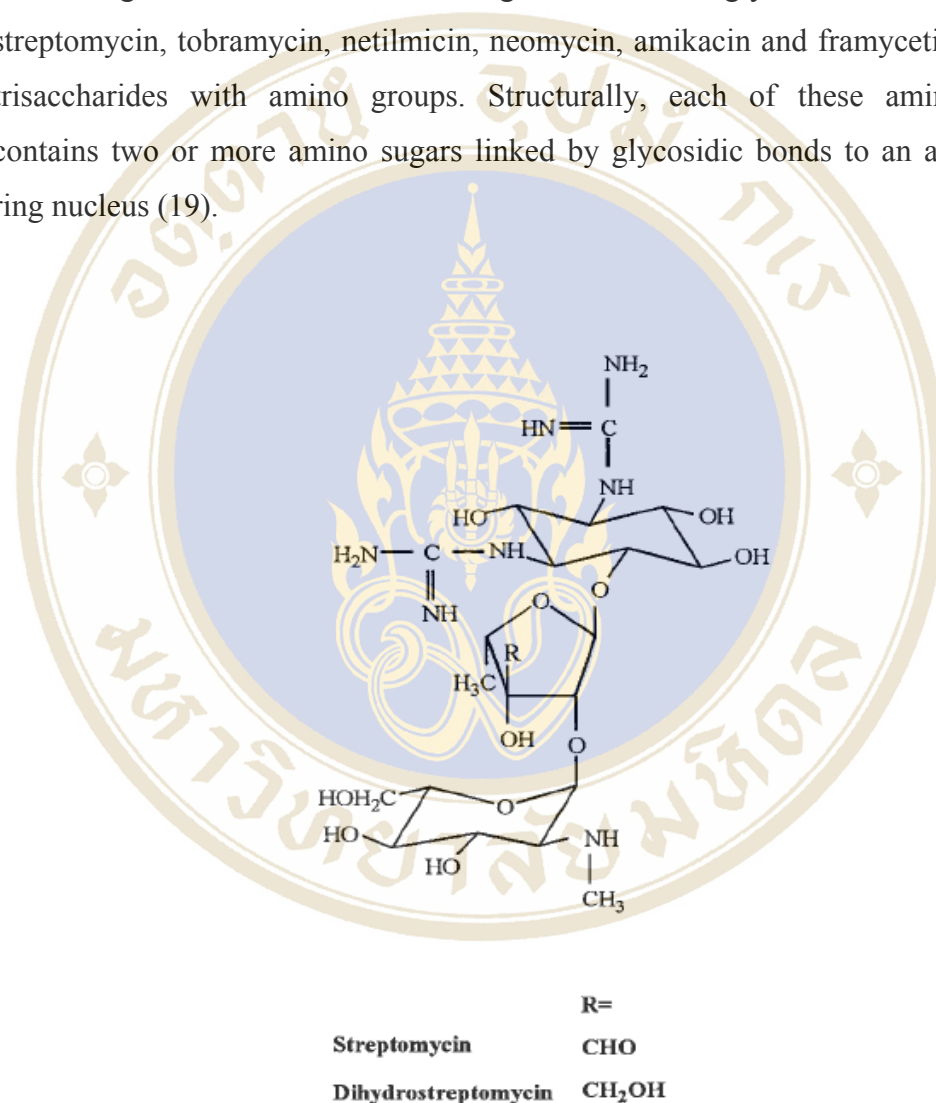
streptomycin, tobramycin, netilmicin, neomycin, amikacin and framyceti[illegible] trisaccharides with amino groups. Structurally, each of these ami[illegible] contains two or more amino sugars linked by glycosidic bonds to an a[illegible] ring nucleus (19).

$NH_2$
HN═C
NH
HO
OH
OH
$H_2N$—C—NH
NH
O
O
R
$H_3C$
OH
O
$HOH_2C$
O
HO
HO
NH
$CH_3$

| | R= |
|---|---|
| Streptomycin | CHO |
| Dihydrostreptomycin | $CH_2OH$ |